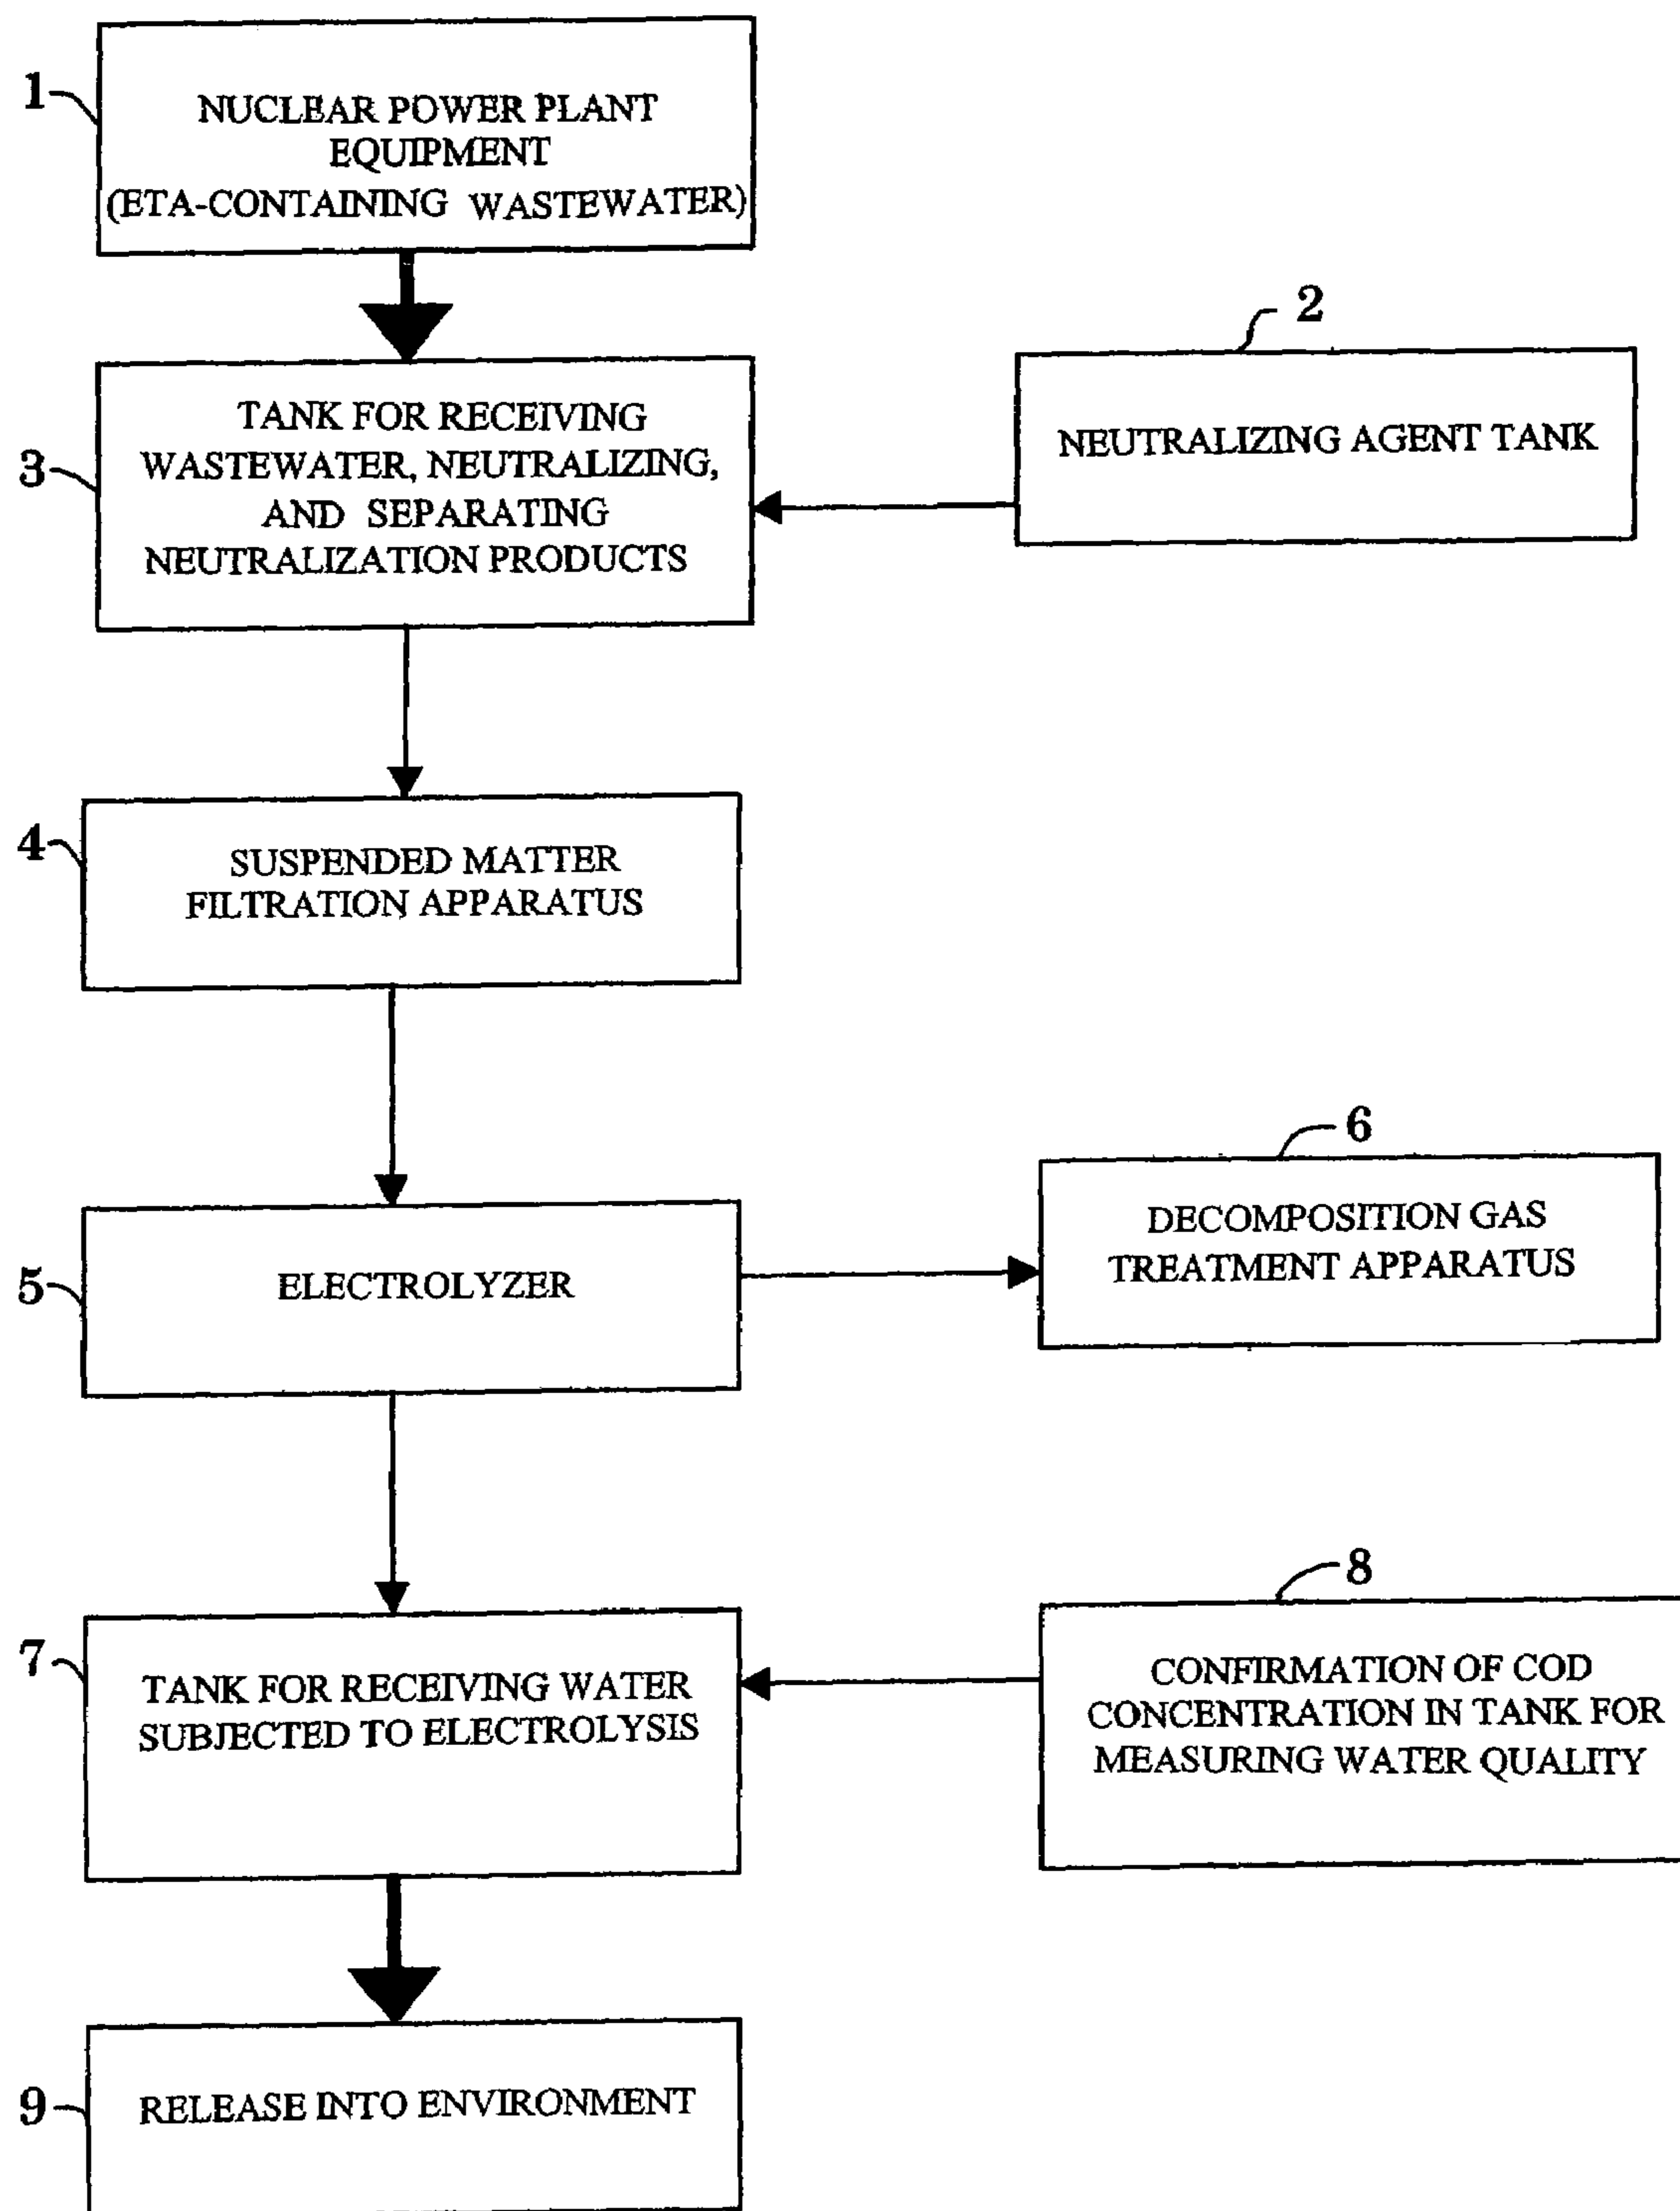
1

NUCLEAR POWER PLANT EQUIPMENT (ETA-CONTAINING WASTEWATER)

2

NEUTRALIZING AGENT TANK

3

TANK FOR RECEIVING WASTEWATER, NEUTRALIZING, AND SEPARATING NEUTRALIZATION PRODUCTS

4

SUSPENDED MATTER FILTRATION APPARATUS

6

DECOMPOSITION GAS TREATMENT APPARATUS

5

ELECTROLYZER

8

CONFIRMATION OF COD CONCENTRATION IN TANK FOR MEASURING WATER QUALITY

7

TANK FOR RECEIVING WATER SUBJECTED TO ELECTROLYSIS

9

RELEASE INTO ENVIRONMENT